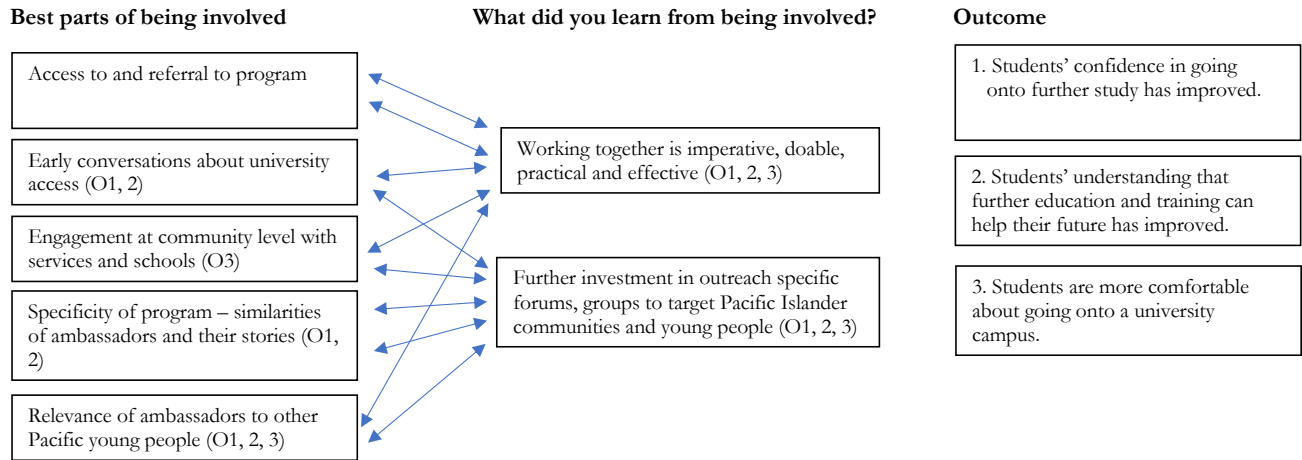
Best parts of being involved

Access to and referral to program

Early conversations about university access (O1, 2)

Engagement at community level with services and schools (O3)

Specificity of program – similarities of ambassadors and their stories (O1, 2)

Relevance of ambassadors to other Pacific young people (O1, 2, 3)

What did you learn from being involved?

Working together is imperative, doable, practical and effective (O1, 2, 3)

Further investment in outreach specific forums, groups to target Pacific Islander communities and young people (O1, 2, 3)

Outcome

1. Students' confidence in going onto further study has improved.

2. Students' understanding that further education and training can help their future has improved.

3. Students are more comfortable about going onto a university campus.